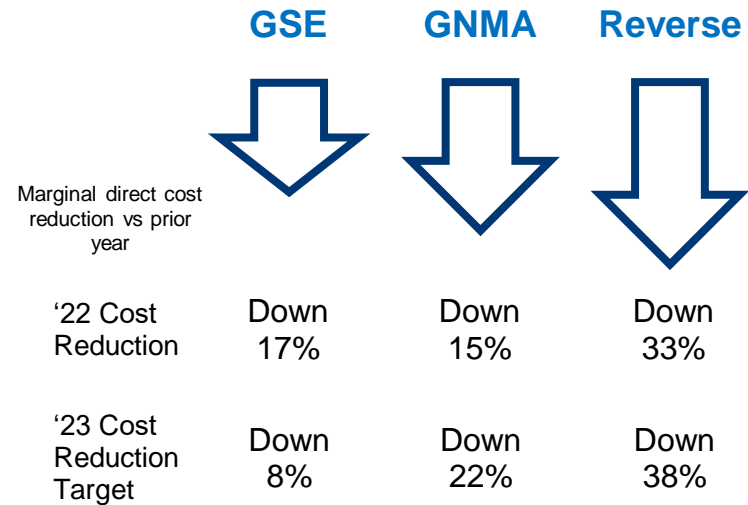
| | GSE | GNMA | Reverse |
|---|---|---|---|
| Marginal direct cost reduction vs prior year | | | |
| ‘22 Cost Reduction | Down 17% | Down 15% | Down 33% |
| ‘23 Cost Reduction Target | Down 8% | Down 22% | Down 38% |